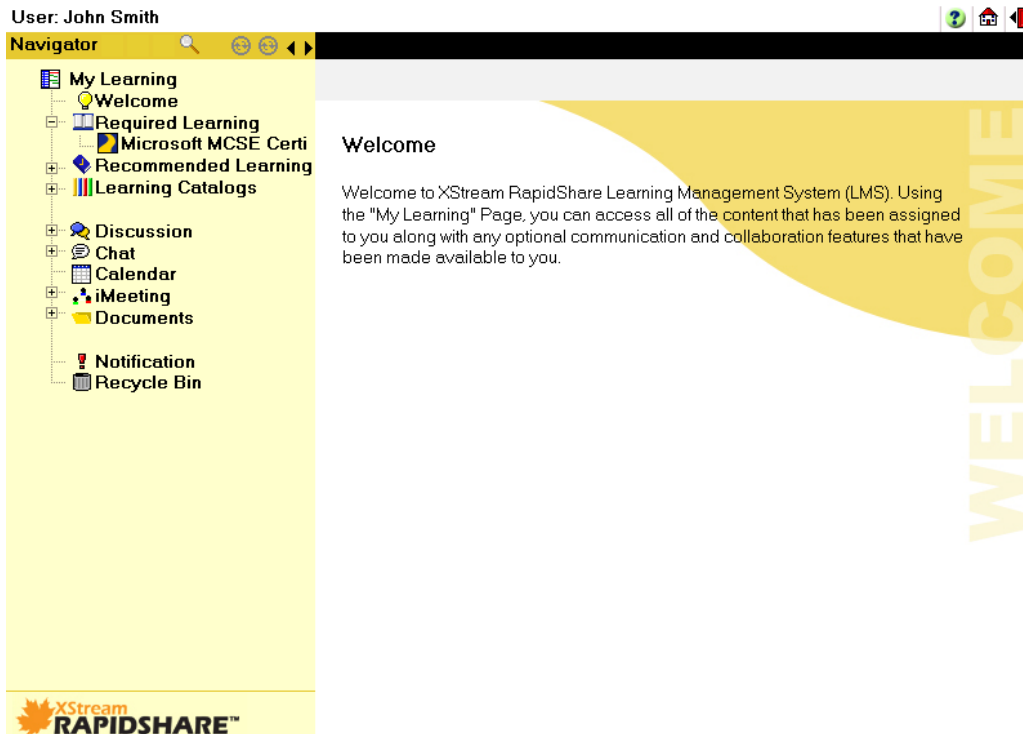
User: John Smith

Navigator

My Learning
Welcome
Required Learning
Microsoft MCSE Certi
Recommended Learning
Learning Catalogs

Discussion
Chat
Calendar
iMeeting
Documents

Notification
Recycle Bin

XStream RAPIDSHARE™

Welcome

Welcome to XStream RapidShare Learning Management System (LMS). Using the "My Learning" Page, you can access all of the content that has been assigned to you along with any optional communication and collaboration features that have been made available to you.

WELCOME